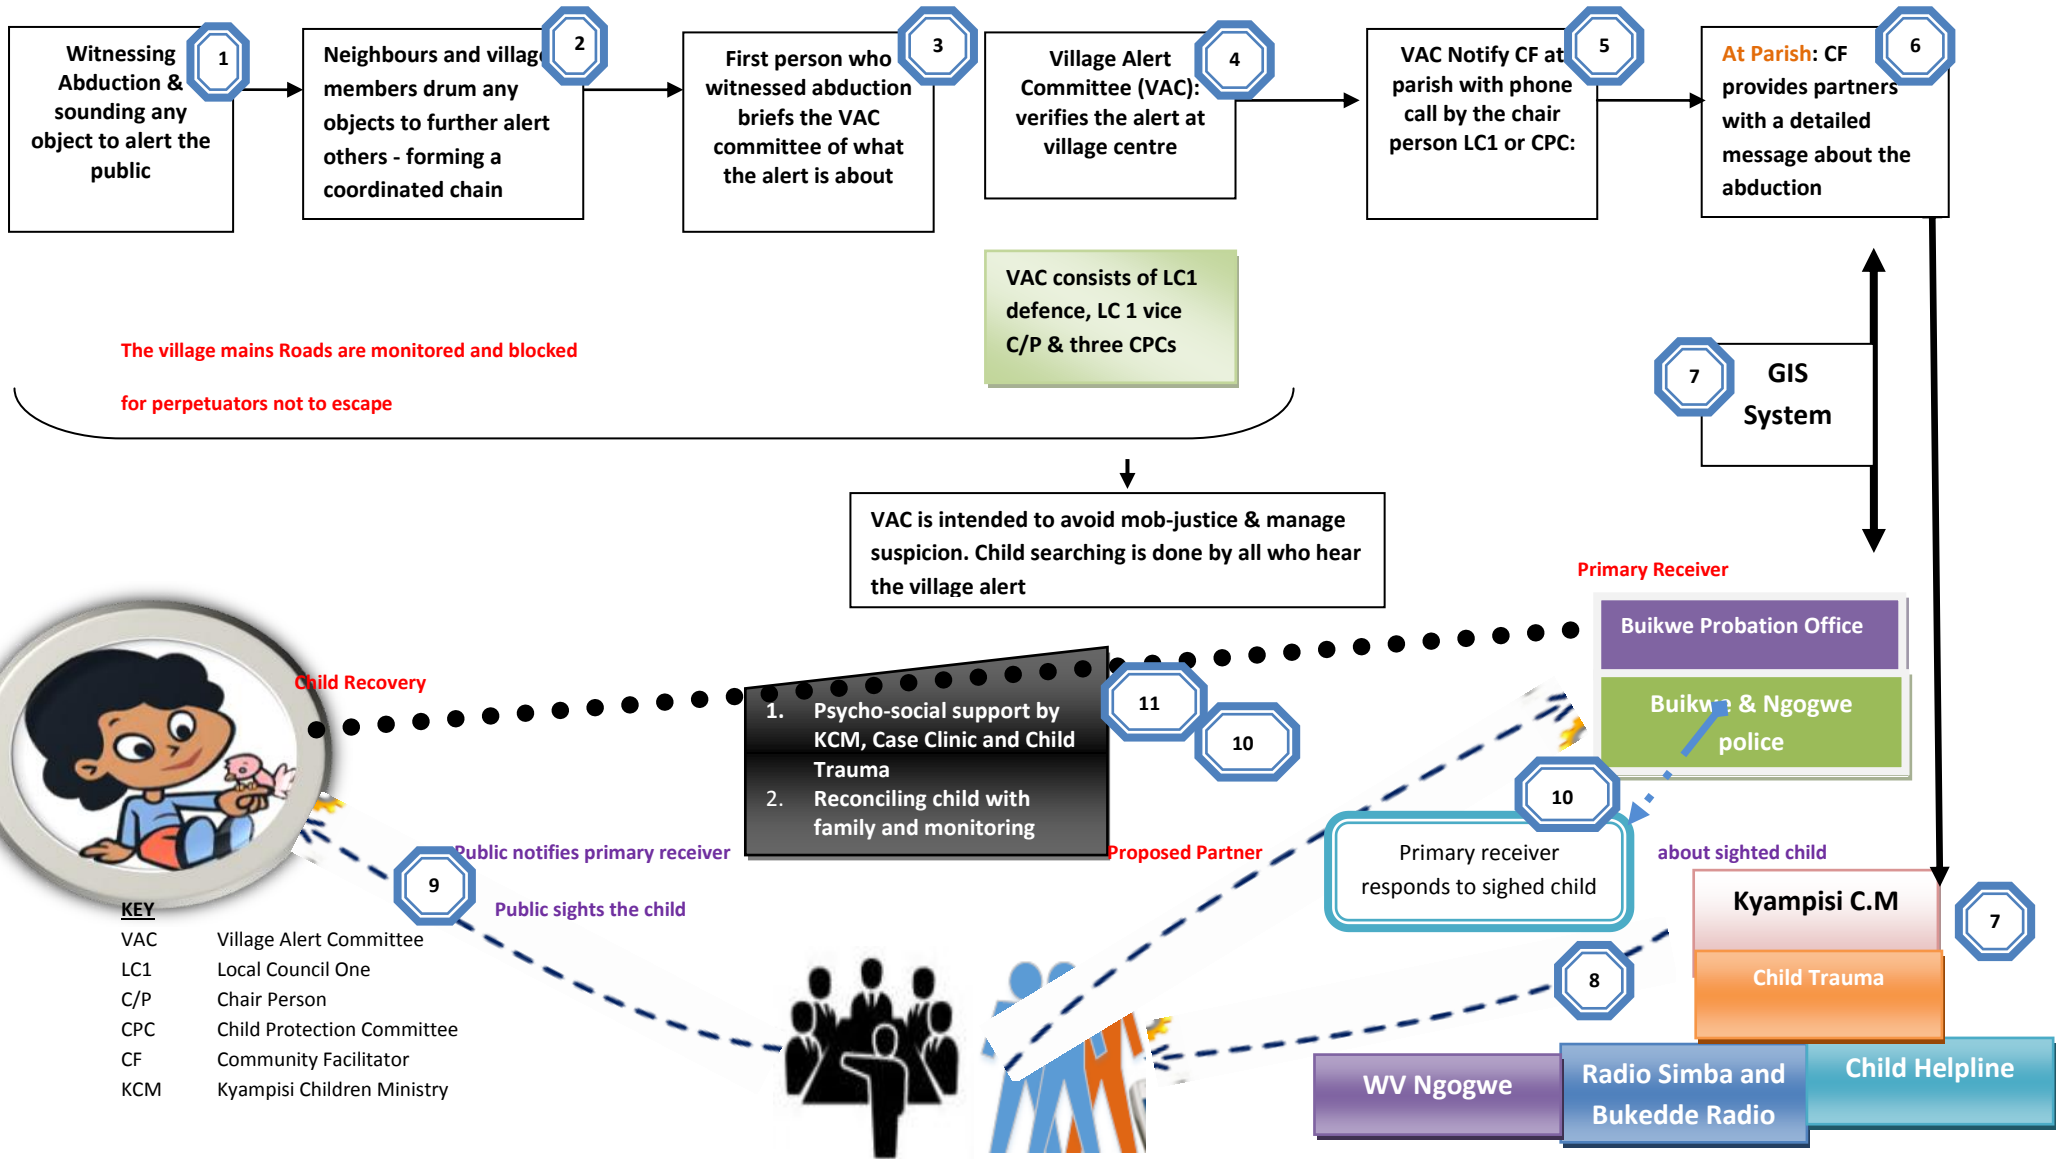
Witnessing Abduction & sounding any object to alert the public

1

Neighbours and village members drum any objects to further alert others - forming a coordinated chain

2

First person who witnessed abduction briefs the VAC committee of what the alert is about

3

Village Alert Committee (VAC): verifies the alert at village centre

4

VAC Notify CF at parish with phone call by the chair person LC1 or CPC:

5

At Parish: CF provides partners with a detailed message about the abduction

6

VAC consists of LC1 defence, LC 1 vice C/P & three CPCs

The village mains Roads are monitored and blocked

for perpetuators not to escape

7

GIS System

VAC is intended to avoid mob-justice & manage suspicion. Child searching is done by all who hear the village alert

Primary Receiver

Buikwe Probation Office

Buikwe & Ngogwe police

Child Recovery

1. Psycho-social support by KCM, Case Clinic and Child Trauma
2. Reconciling child with family and monitoring

11

10

10

Primary receiver responds to sighed child

about sighted child

Public notifies primary receiver

Proposed Partner

9

Public sights the child

Kyampisi C.M

7

Child Trauma

8

KEY
VAC Village Alert Committee
LC1 Local Council One
C/P Chair Person
CPC Child Protection Committee
CF Community Facilitator
KCM Kyampisi Children Ministry

WV Ngogwe

Radio Simba and Bukedde Radio

Child Helpline